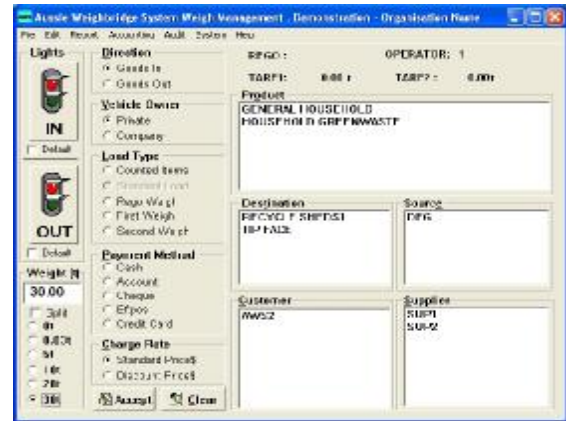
Aussie Weighbridge System Weigh Management . Demonstration - Organisation Name

File Edit Report Accounting Audit System Help

Lights

IN

Default

OUT

Default

Weight (t)

30.00

Split

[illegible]

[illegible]

5t

1.6t

20t

30t

Direction

Goods In

Goods Out

Vehicle Owner

Private

Company

Load Type

Counted Items

Standard Load

Rego Weight

First Weigh

Second Weigh

Payment Method

Cash

Account

Cheque

Eftpos

Credit Card

Charge Rate

Standard Price$

Discount Price$

Accept

Clear

REGO :

OPERATOR: 1

TARE1: 0.00 t

TARE2 : 0.00t

Product

GENERAL HOUSEHOLD

HOUSEHOLD GREENWASTE

Destination

RECYCLE SHED51

TIP FACE

Source

DEG

Customer

AWS2

Supplier

SUP1

SUP2